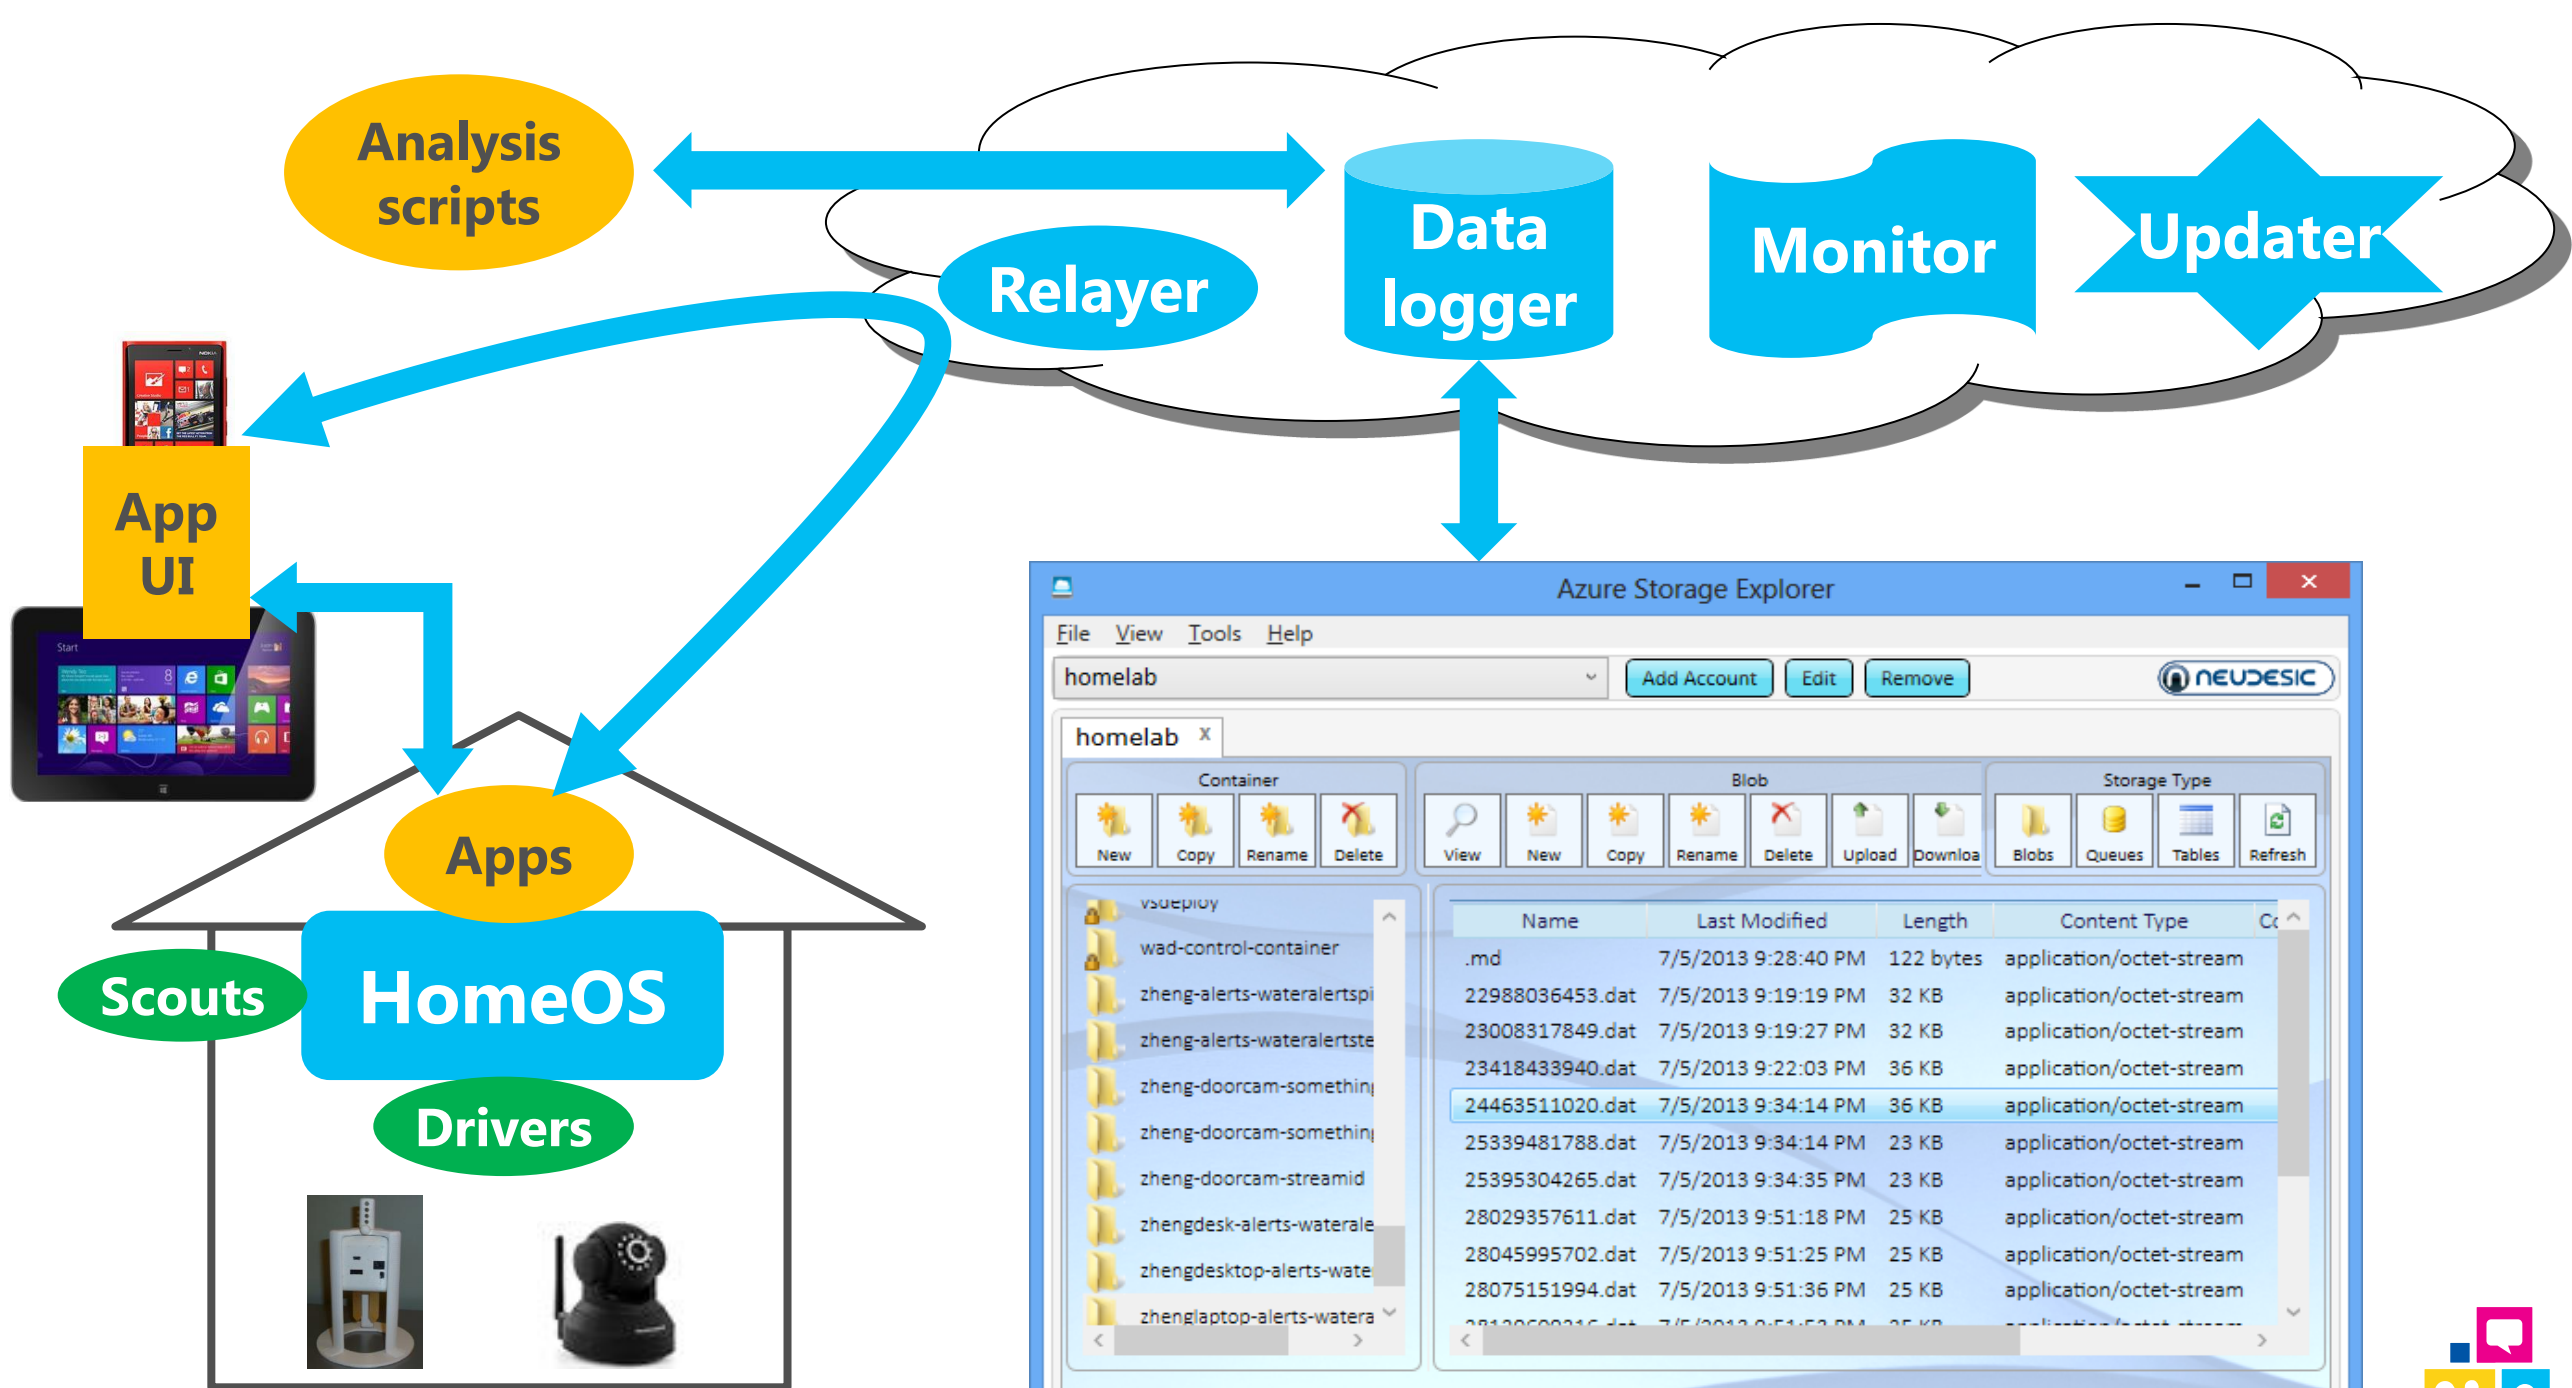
Analysis scripts

Relayer

Data logger

Monitor

Updater

App UI

Apps

Scouts

HomeOS

Drivers

Azure Storage Explorer

File View Tools Help

homelab

Add Account Edit Remove

NEUDESIC

homelab X

Container

New Copy Rename Delete

Blob

View New Copy Rename Delete Upload Downloa

Storage Type

Blobs Queues Tables Refresh

vsdeploy
wad-control-container
zheng-alerts-wateralertspi
zheng-alerts-wateralertste
zheng-doorcam-somethin
zheng-doorcam-somethin
zheng-doorcam-streamid
zhengdesk-alerts-waterale
zhengdesktop-alerts-wate
zhenglaptop-alerts-watera

| Name | Last Modified | Length | Content Type | Co |
|---|---|---|---|---|
| .md | 7/5/2013 9:28:40 PM | 122 bytes | application/octet-stream | |
| 22988036453.dat | 7/5/2013 9:19:19 PM | 32 KB | application/octet-stream | |
| 23008317849.dat | 7/5/2013 9:19:27 PM | 32 KB | application/octet-stream | |
| 23418433940.dat | 7/5/2013 9:22:03 PM | 36 KB | application/octet-stream | |
| 24463511020.dat | 7/5/2013 9:34:14 PM | 36 KB | application/octet-stream | |
| 25339481788.dat | 7/5/2013 9:34:14 PM | 23 KB | application/octet-stream | |
| 25395304265.dat | 7/5/2013 9:34:35 PM | 23 KB | application/octet-stream | |
| 28029357611.dat | 7/5/2013 9:51:18 PM | 25 KB | application/octet-stream | |
| 28045995702.dat | 7/5/2013 9:51:25 PM | 25 KB | application/octet-stream | |
| 28075151994.dat | 7/5/2013 9:51:36 PM | 25 KB | application/octet-stream | |
| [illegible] | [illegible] | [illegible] | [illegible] | |